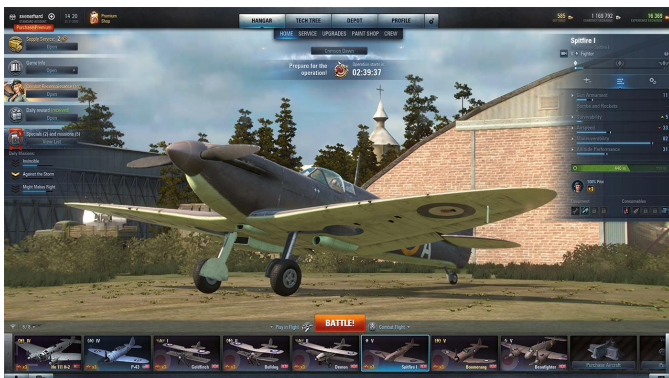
swineheart 14 20 Premium Shop

Purchase Premium

HANGAR TECH TREE DEPOT PROFILE

HOME SERVICE UPGRADES PAINT SHOP CREW

Supply Specials 2
Open

Game info
Open

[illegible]
Open

Daily reward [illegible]
Open

Specials (2) and missions (1)
Show List

Daily Mission
Invincible
Against the Storm
Might Makes Right

Prepare for the operation!
Operation starts in
02:39:37

588 1 168 792 16 366

Spitfire I
Fighter

BATTLE!

He 111 B-2
P-43
Goldfinch
Bulldog
Demon
Spitfire I
Boomerang
Beaufighter
Purchase Aircraft